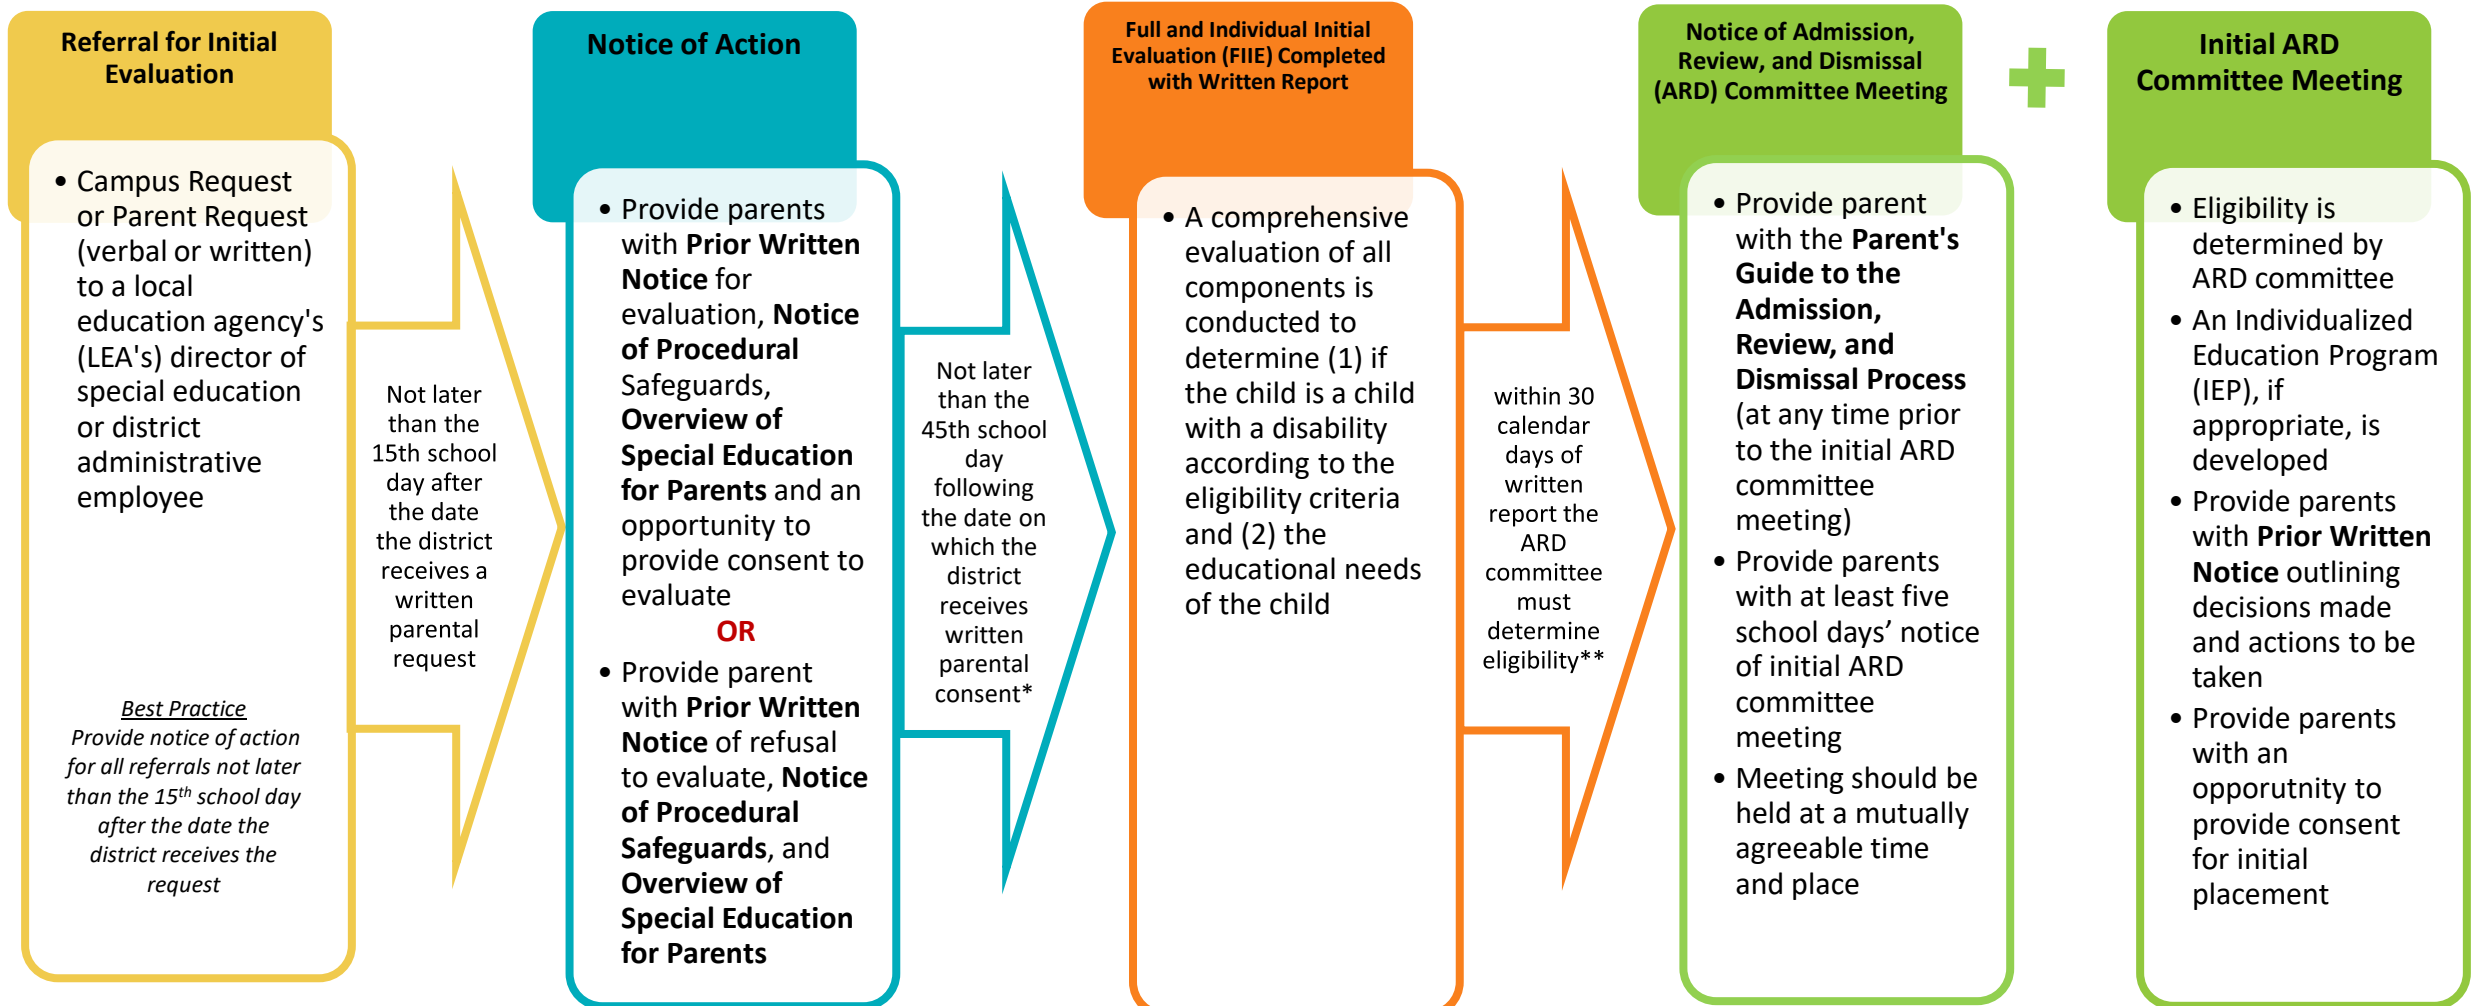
Referral for Initial Evaluation

• Campus Request or Parent Request (verbal or written) to a local education agency's (LEA's) director of special education or district administrative employee

Best Practice
Provide notice of action for all referrals not later than the 15$^{th}$ school day after the date the district receives the request

Not later than the 15th school day after the date the district receives a written parental request

Notice of Action

• Provide parents with Prior Written Notice for evaluation, Notice of Procedural Safeguards, Overview of Special Education for Parents and an opportunity to provide consent to evaluate

OR

• Provide parent with Prior Written Notice of refusal to evaluate, Notice of Procedural Safeguards, and Overview of Special Education for Parents

Not later than the 45th school day following the date on which the district receives written parental consent*

Full and Individual Initial Evaluation (FIIE) Completed with Written Report

• A comprehensive evaluation of all components is conducted to determine (1) if the child is a child with a disability according to the eligibility criteria and (2) the educational needs of the child

within 30 calendar days of written report the ARD committee must determine eligibility**

Notice of Admission, Review, and Dismissal (ARD) Committee Meeting

• Provide parent with the Parent's Guide to the Admission, Review, and Dismissal Process (at any time prior to the initial ARD committee meeting)
• Provide parents with at least five school days' notice of initial ARD committee meeting
• Meeting should be held at a mutually agreeable time and place

Initial ARD Committee Meeting

• Eligibility is determined by ARD committee
• An Individualized Education Program (IEP), if appropriate, is developed
• Provide parents with Prior Written Notice outlining decisions made and actions to be taken
• Provide parents with an opportnity to provide consent for initial placement